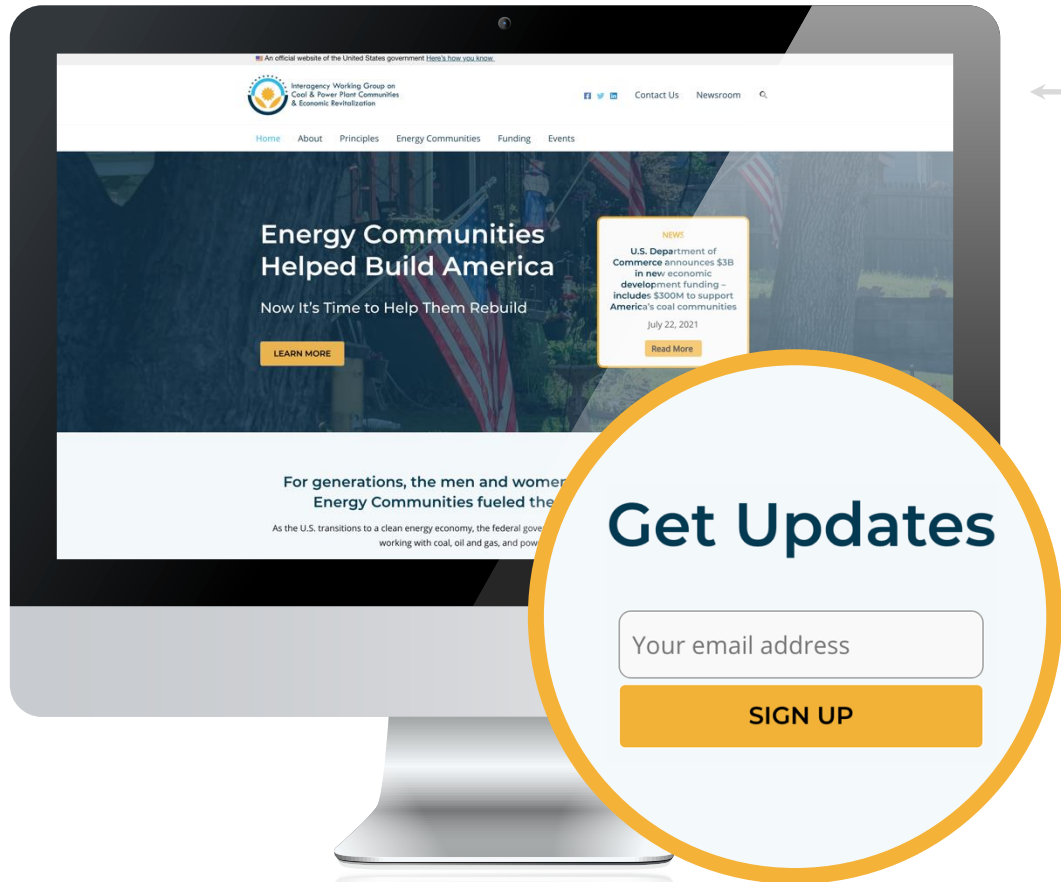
An official website of the United States government Here's how you know

Interagency Working Group on Coal & Power Plant Communities & Economic Revitalization

Contact Us Newsroom

Home About Principles Energy Communities Funding Events

Energy Communities Helped Build America

Now It's Time to Help Them Rebuild

LEARN MORE

NEWS

U.S. Department of Commerce announces $3B in new economic development funding – includes $300M to support America's coal communities

July 22, 2021

Read More

For generations, the men and women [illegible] Energy Communities fueled the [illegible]

As the U.S. transitions to a clean energy economy, the federal gove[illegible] working with coal, oil and gas, and pow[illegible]

Get Updates

Your email address

SIGN UP